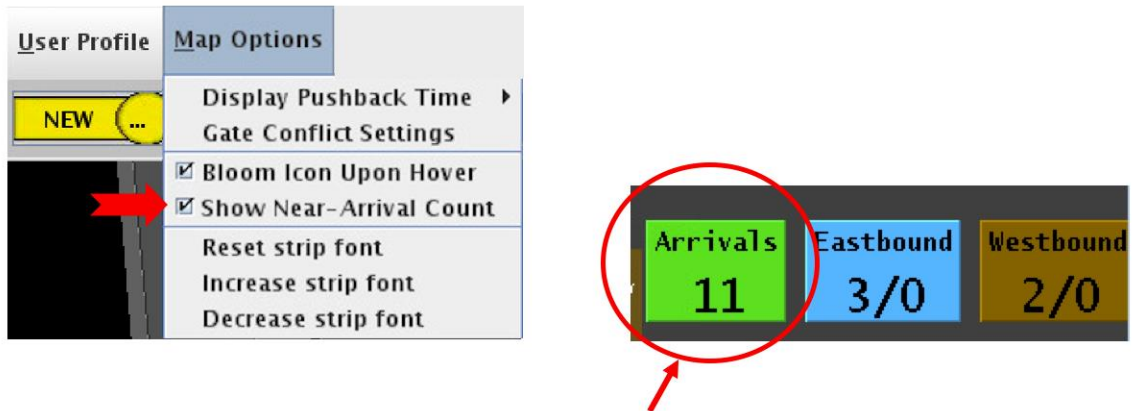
User Profile Map Options

NEW ...

Display Pushback Time
Gate Conflict Settings
☑ Bloom Icon Upon Hover
☑ Show Near-Arrival Count
Reset strip font
Increase strip font
Decrease strip font

Arrivals
11

Eastbound
3/0

Westbound
2/0